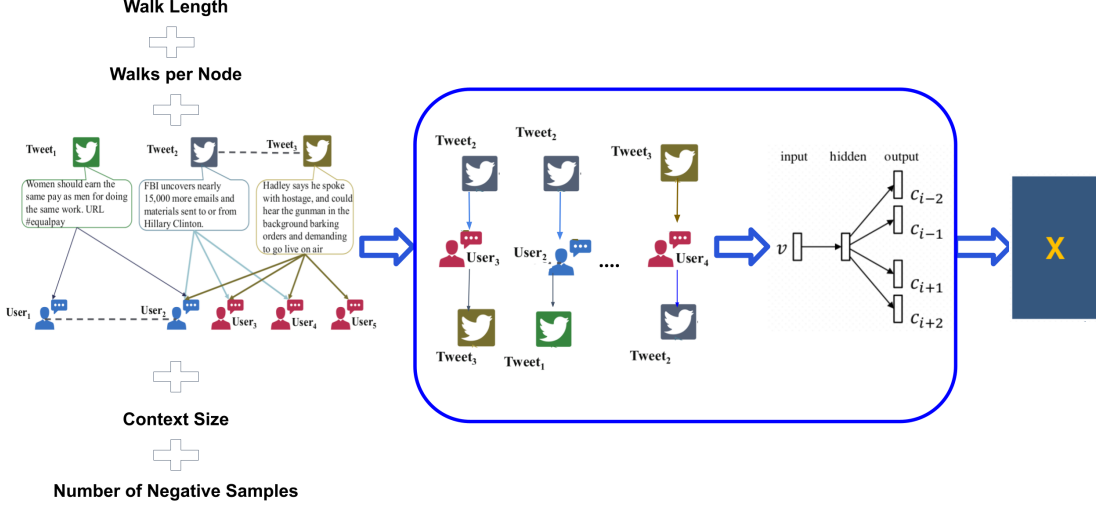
Walk Length

Walks per Node

Tweet$_1$

Tweet$_2$

Tweet$_3$

Women should earn the same pay as men for doing the same work. URL #equalpay

FBI uncovers nearly 15,000 more emails and materials sent to or from Hillary Clinton.

Hadley says he spoke with hostage, and could hear the gunman in the background barking orders and demanding to go live on air

User$_1$

User$_2$

User$_3$

User$_4$

User$_5$

Context Size

Number of Negative Samples

Tweet$_2$

Tweet$_2$

Tweet$_3$

User$_3$

User$_2$

....

User$_4$

Tweet$_3$

Tweet$_1$

Tweet$_2$

input

hidden

output

$v$

$c_{i-2}$

$c_{i-1}$

$c_{i+1}$

$c_{i+2}$

X